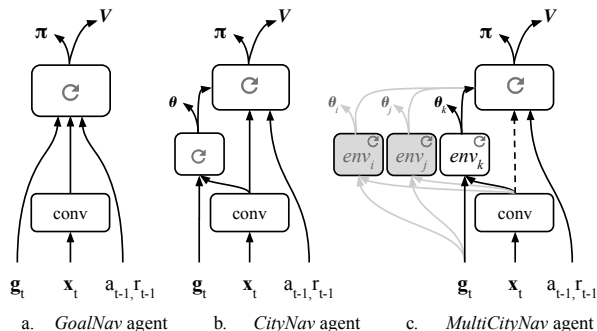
$\boldsymbol{\pi}$ $\boldsymbol{V}$

conv

$\mathbf{g}_t$ $\mathbf{x}_t$ $a_{t-1}, r_{t-1}$

a. *GoalNav* agent

$\boldsymbol{\pi}$ $\boldsymbol{V}$

$\boldsymbol{\theta}$

conv

$\mathbf{g}_t$ $\mathbf{x}_t$ $a_{t-1}, r_{t-1}$

b. *CityNav* agent

$\boldsymbol{\theta}_i$ $\boldsymbol{\theta}_j$ $\boldsymbol{\theta}_k$ $\boldsymbol{\pi}$ $\boldsymbol{V}$

$env_i$ $env_j$ $env_k$

conv

$\mathbf{g}_t$ $\mathbf{x}_t$ $a_{t-1}, r_{t-1}$

c. *MultiCityNav* agent